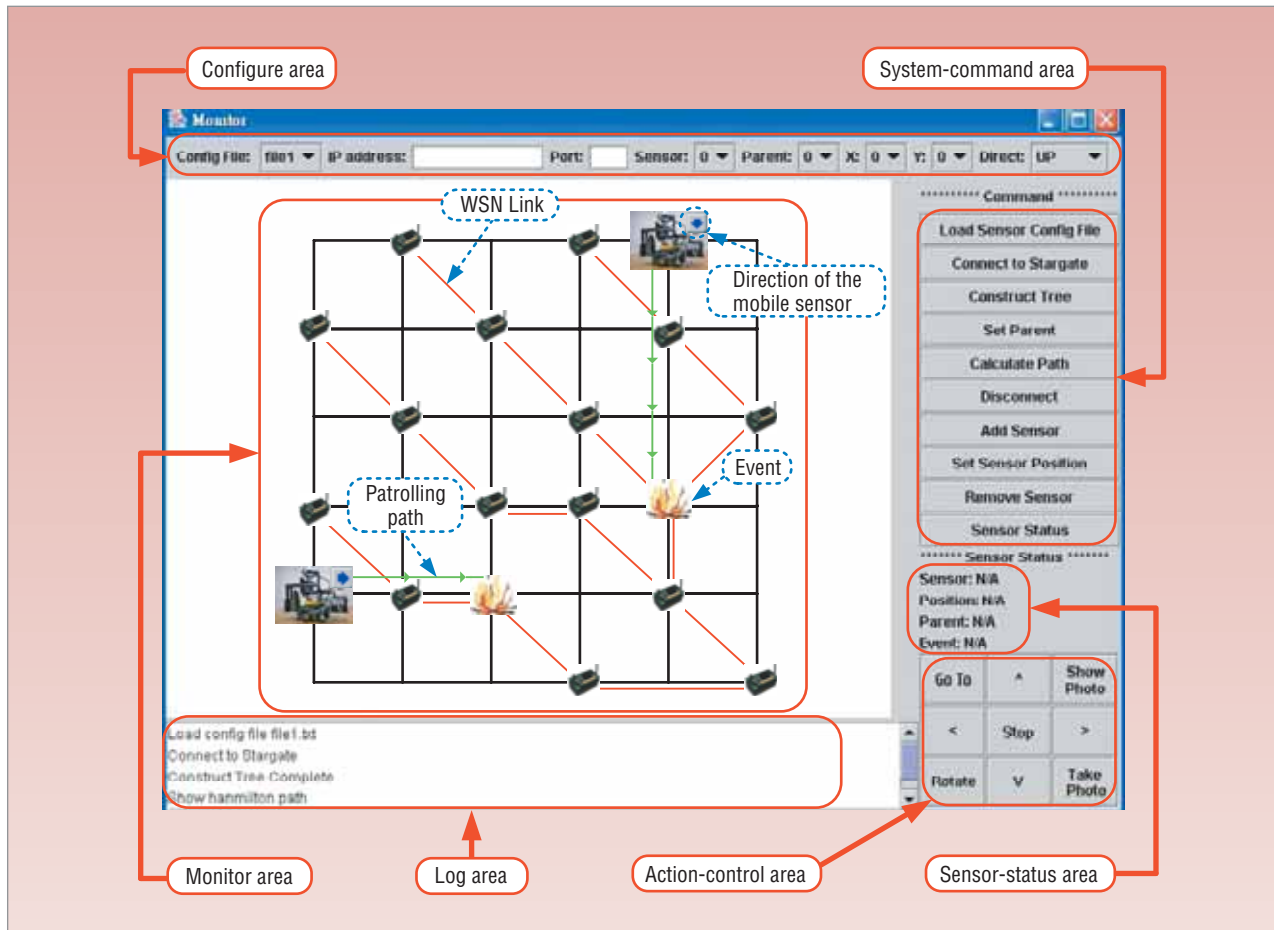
Configure area

System-command area

Monitor

Config File: fill1 IP address: Port: Sensor: 0 Parent: 0 X: 0 Y: 0 Direct: UP

WSN Link

Direction of the mobile sensor

Event

Patrolling path

********** Command **********

Load Sensor Config File

Connect to Stargate

Construct Tree

Set Parent

Calculate Path

Disconnect

Add Sensor

Set Sensor Position

Remove Sensor

Sensor Status

******* Sensor Status *******

Sensor: N/A
Position: N/A
Parent: N/A
Event: N/A

Go To

^

Show Photo

<

Stop

>

Rotate

V

Take Photo

Load config file file1.txt
Connect to Stargate
Construct Tree Complete
Show hanmilton path

Monitor area

Log area

Action-control area

Sensor-status area